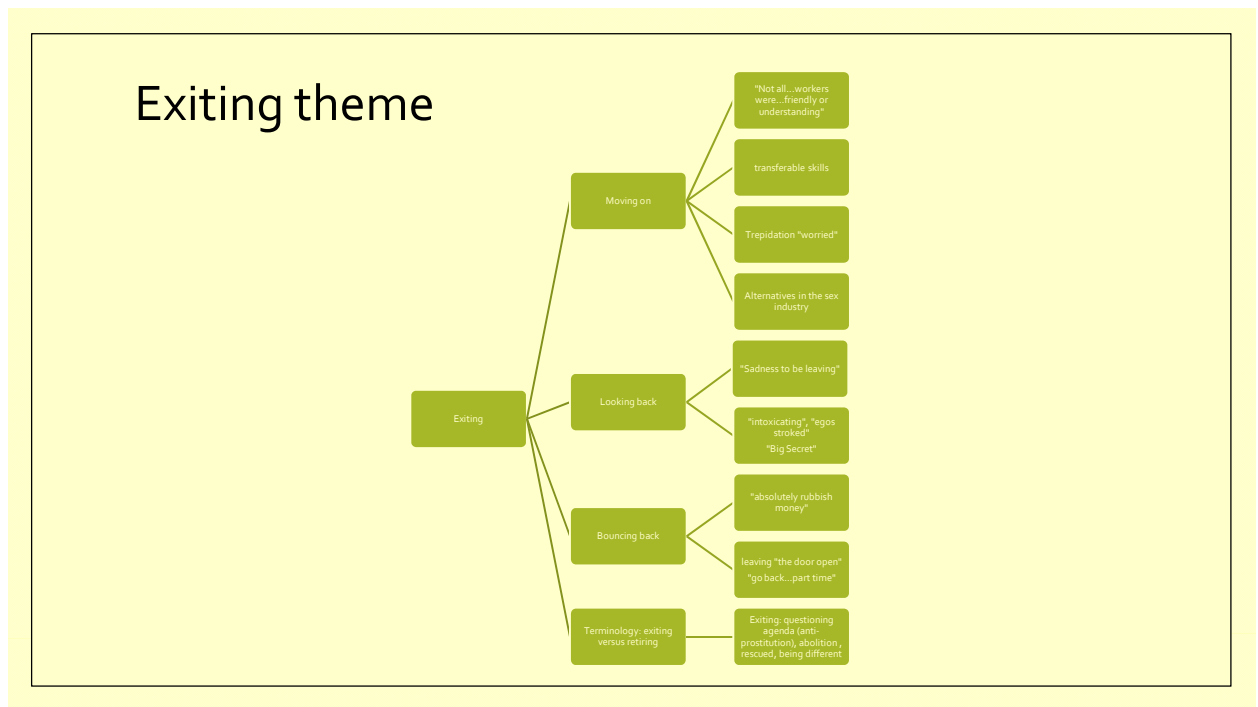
Exiting theme

Exiting

Moving on

"Not all…workers were…friendly or understanding"

transferable skills

Trepidation "worried"

Alternatives in the sex industry

Looking back

"Sadness to be leaving"

"intoxicating", "egos stroked"
"Big Secret"

Bouncing back

"absolutely rubbish money"

leaving "the door open"
"go back…part time"

Terminology: exiting versus retiring

Exiting: questioning agenda (anti-prostitution), abolition , rescued, being different